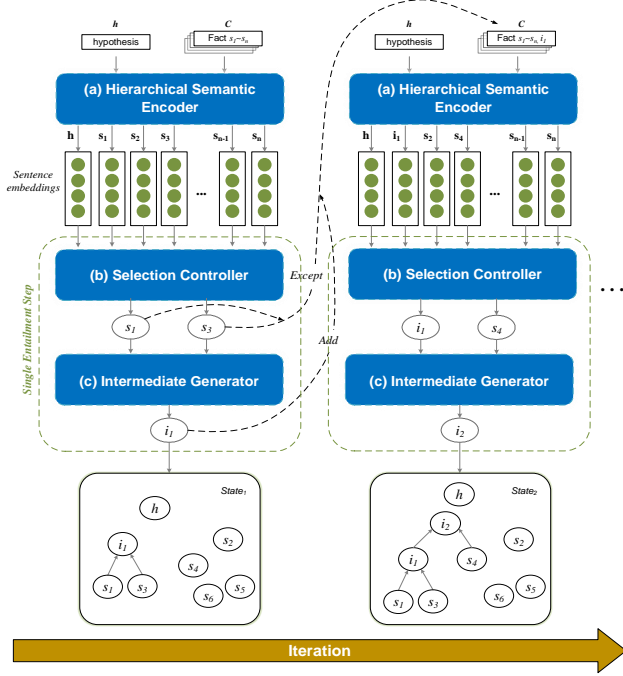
$h$
hypothesis
$C$
Fact $s_1$~$s_n$

(a) Hierarchical Semantic Encoder

h $s_1$ $s_2$ $s_3$ $s_{n-1}$ $s_n$

Sentence embeddings

...

Single Entailment Step

(b) Selection Controller

Except

$s_1$ $s_3$

Add

(c) Intermediate Generator

$i_1$

State$_1$

$h$
$i_1$
$s_2$
$s_4$
$s_1$ $s_3$
$s_6$ $s_5$

$h$
hypothesis
$C$
Fact $s_1$~$s_n$, $i_1$

(a) Hierarchical Semantic Encoder

h $i_1$ $s_2$ $s_4$ $s_{n-1}$ $s_n$

...

(b) Selection Controller

$i_1$ $s_4$

(c) Intermediate Generator

$i_2$

...

State$_2$

$h$
$i_2$
$s_2$
$i_1$
$s_4$
$s_1$ $s_3$
$s_6$ $s_5$

Iteration